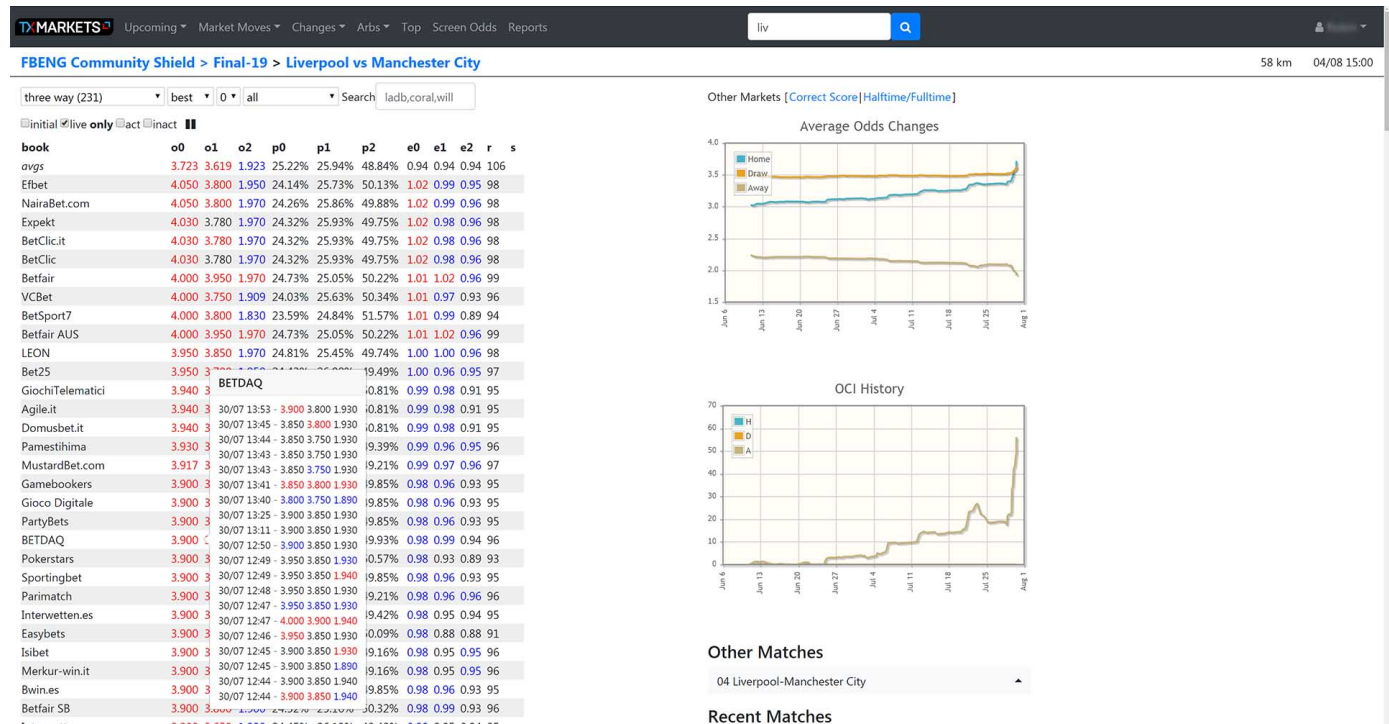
TXMARKETS Upcoming ▾ Market Moves ▾ Changes ▾ Arbs ▾ Top Screen Odds Reports

liv

FBENG Community Shield > Final-19 > Liverpool vs Manchester City

58 km 04/08 15:00

three way (231) ▾ best ▾ 0 ▾ all ▾ Search ladb,coral,will

initial live only act inact

Other Markets [Correct Score|Halftime/Fulltime]

| book | o0 | o1 | o2 | p0 | p1 | p2 | e0 | e1 | e2 | r | s |
|---|---|---|---|---|---|---|---|---|---|---|---|
| avgs | 3.723 | 3.619 | 1.923 | 25.22% | 25.94% | 48.84% | 0.94 | 0.94 | 0.94 | 106 | |
| Efbet | 4.050 | 3.800 | 1.950 | 24.14% | 25.73% | 50.13% | 1.02 | 0.99 | 0.95 | 98 | |
| NairaBet.com | 4.050 | 3.800 | 1.970 | 24.26% | 25.86% | 49.88% | 1.02 | 0.99 | 0.96 | 98 | |
| Expekt | 4.030 | 3.780 | 1.970 | 24.32% | 25.93% | 49.75% | 1.02 | 0.98 | 0.96 | 98 | |
| BetClic.it | 4.030 | 3.780 | 1.970 | 24.32% | 25.93% | 49.75% | 1.02 | 0.98 | 0.96 | 98 | |
| BetClic | 4.030 | 3.780 | 1.970 | 24.32% | 25.93% | 49.75% | 1.02 | 0.98 | 0.96 | 98 | |
| Betfair | 4.000 | 3.950 | 1.970 | 24.73% | 25.05% | 50.22% | 1.01 | 1.02 | 0.96 | 99 | |
| VCBet | 4.000 | 3.750 | 1.909 | 24.03% | 25.63% | 50.34% | 1.01 | 0.97 | 0.93 | 96 | |
| BetSport7 | 4.000 | 3.800 | 1.830 | 23.59% | 24.84% | 51.57% | 1.01 | 0.99 | 0.89 | 94 | |
| Betfair AUS | 4.000 | 3.950 | 1.970 | 24.73% | 25.05% | 50.22% | 1.01 | 1.02 | 0.96 | 99 | |
| LEON | 3.950 | 3.850 | 1.970 | 24.81% | 25.45% | 49.74% | 1.00 | 1.00 | 0.96 | 98 | |
| Bet25 | 3.950 | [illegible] | | | | 49.49% | 1.00 | 0.96 | 0.95 | 97 | |
| GiochiTelematici | 3.940 | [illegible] | | | | 50.81% | 0.99 | 0.98 | 0.91 | 95 | |
| Agile.it | 3.940 | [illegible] | | | | 50.81% | 0.99 | 0.98 | 0.91 | 95 | |
| Domusbet.it | 3.940 | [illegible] | | | | 50.81% | 0.99 | 0.98 | 0.91 | 95 | |
| Pamestihima | 3.930 | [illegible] | | | | 49.39% | 0.99 | 0.96 | 0.95 | 96 | |
| MustardBet.com | 3.917 | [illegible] | | | | 49.21% | 0.99 | 0.97 | 0.96 | 97 | |
| Gamebookers | 3.900 | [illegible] | | | | 49.85% | 0.98 | 0.96 | 0.93 | 95 | |
| Gioco Digitale | 3.900 | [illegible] | | | | 49.85% | 0.98 | 0.96 | 0.93 | 95 | |
| PartyBets | 3.900 | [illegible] | | | | 49.85% | 0.98 | 0.96 | 0.93 | 95 | |
| BETDAQ | 3.900 | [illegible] | | | | 49.93% | 0.98 | 0.99 | 0.94 | 96 | |
| Pokerstars | 3.900 | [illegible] | | | | 50.57% | 0.98 | 0.93 | 0.89 | 93 | |
| Sportingbet | 3.900 | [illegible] | | | | 49.85% | 0.98 | 0.96 | 0.93 | 95 | |
| Parimatch | 3.900 | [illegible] | | | | 49.21% | 0.98 | 0.96 | 0.96 | 96 | |
| Interwetten.es | 3.900 | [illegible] | | | | 49.42% | 0.98 | 0.95 | 0.94 | 95 | |
| Easybets | 3.900 | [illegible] | | | | 50.09% | 0.98 | 0.88 | 0.88 | 91 | |
| Isibet | 3.900 | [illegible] | | | | 49.16% | 0.98 | 0.95 | 0.95 | 96 | |
| Merkur-win.it | 3.900 | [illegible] | | | | 49.16% | 0.98 | 0.95 | 0.95 | 96 | |
| Bwin.es | 3.900 | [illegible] | | | | 49.85% | 0.98 | 0.96 | 0.93 | 95 | |
| Betfair SB | 3.900 | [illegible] | | | | 50.32% | 0.98 | 0.99 | 0.93 | 96 | |

BETDAQ
30/07 13:53 - 3.900 3.800 1.930
30/07 13:45 - 3.850 3.800 1.930
30/07 13:44 - 3.850 3.750 1.930
30/07 13:43 - 3.850 3.750 1.930
30/07 13:43 - 3.850 3.750 1.930
30/07 13:41 - 3.850 3.800 1.930
30/07 13:40 - 3.800 3.750 1.890
30/07 13:25 - 3.900 3.850 1.930
30/07 13:11 - 3.900 3.850 1.930
30/07 12:50 - 3.900 3.850 1.930
30/07 12:49 - 3.950 3.850 1.930
30/07 12:49 - 3.950 3.850 1.940
30/07 12:48 - 3.950 3.850 1.930
30/07 12:47 - 3.950 3.850 1.930
30/07 12:47 - 4.000 3.900 1.940
30/07 12:46 - 3.950 3.900 1.930
30/07 12:45 - 3.900 3.850 1.930
30/07 12:45 - 3.900 3.850 1.890
30/07 12:44 - 3.900 3.850 1.940
30/07 12:44 - 3.900 3.850 1.940

Average Odds Changes
4.0 3.5 3.0 2.5 2.0 1.5
Home Draw Away
Jun 6 Jun 13 Jun 20 Jun 27 Jul 4 Jul 11 Jul 18 Jul 25 Aug 1

OCI History
70 60 50 40 30 20 10 0
H D A
Jun 6 Jun 13 Jun 20 Jun 27 Jul 4 Jul 11 Jul 18 Jul 25 Aug 1

Other Matches
04 Liverpool-Manchester City

Recent Matches